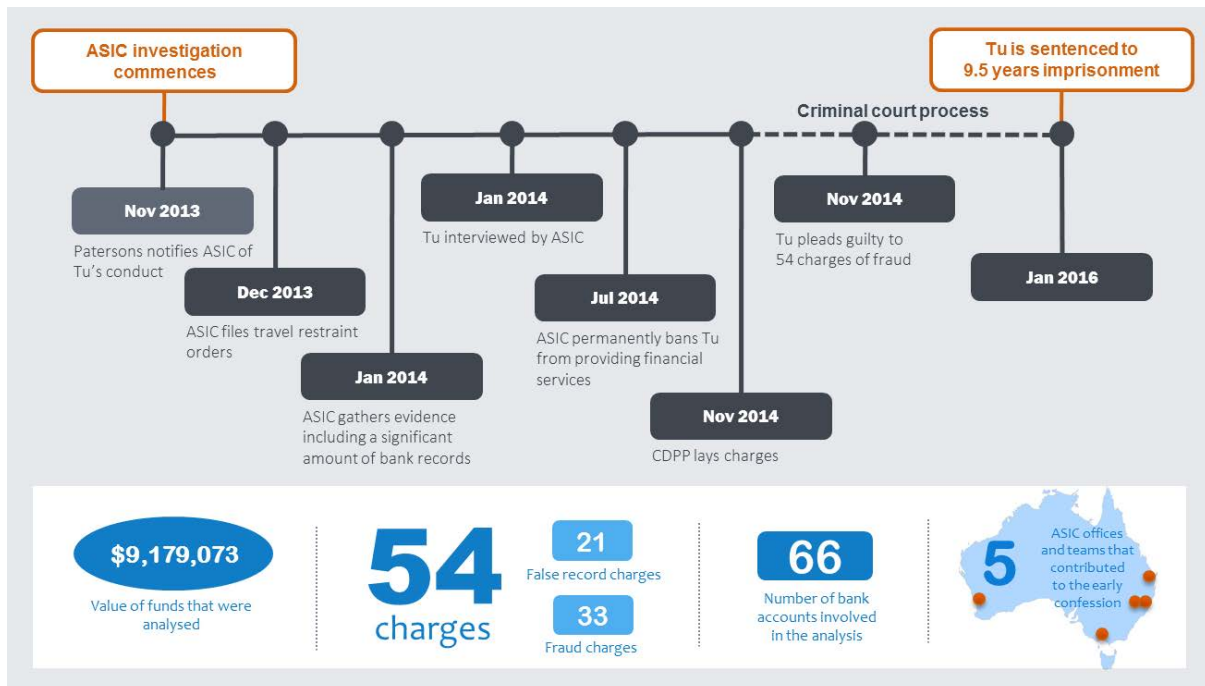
ASIC investigation commences

Tu is sentenced to 9.5 years imprisonment

Criminal court process

Nov 2013
Patersons notifies ASIC of Tu's conduct

Dec 2013
ASIC files travel restraint orders

Jan 2014
ASIC gathers evidence including a significant amount of bank records

Jan 2014
Tu interviewed by ASIC

Jul 2014
ASIC permanently bans Tu from providing financial services

Nov 2014
CDPP lays charges

Nov 2014
Tu pleads guilty to 54 charges of fraud

Jan 2016

$9,179,073
Value of funds that were analysed

54 charges

21
False record charges

33
Fraud charges

66
Number of bank accounts involved in the analysis

5
ASIC offices and teams that contributed to the early confession